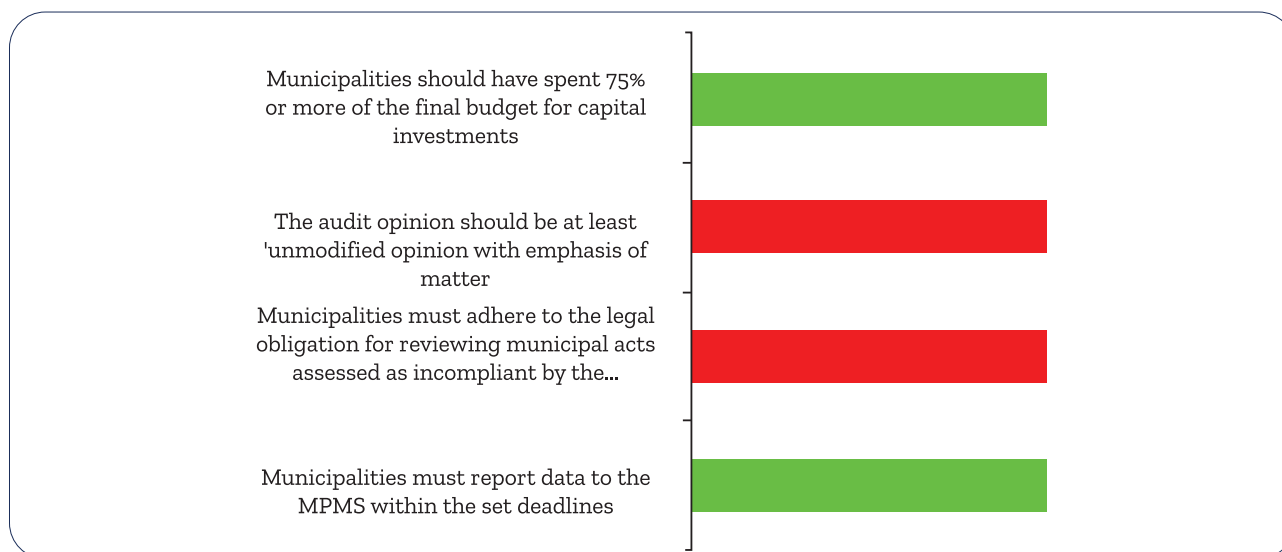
Municipalities should have spent 75% or more of the final budget for capital investments

The audit opinion should be at least 'unmodified opinion with emphasis of matter

Municipalities must adhere to the legal obligation for reviewing municipal acts assessed as incompliant by the...

Municipalities must report data to the MPMS within the set deadlines